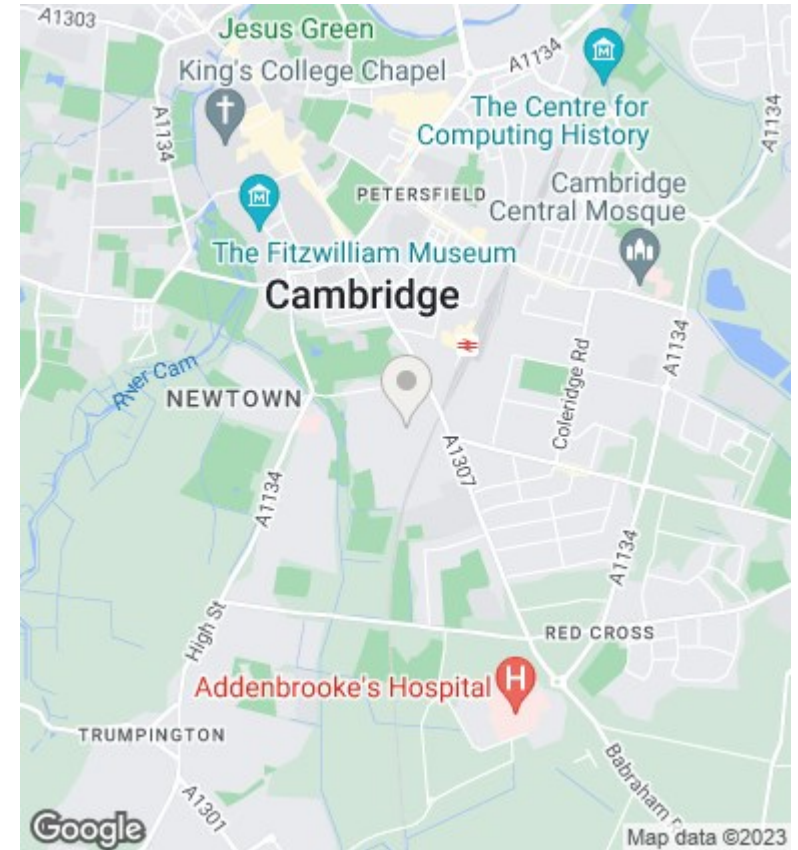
A1303
Jesus Green
King's College Chapel
A1134
A1134
The Centre for Computing History
A1134
PETERSFIELD
Cambridge Central Mosque
The Fitzwilliam Museum
Cambridge
River Cam
NEWTOWN
Coleridge Rd
A1134
A1307
A1134
A1134
High St
RED CROSS
Addenbrooke's Hospital
TRUMPINGTON
Babraham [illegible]
A1301
Google
Map data ©2023